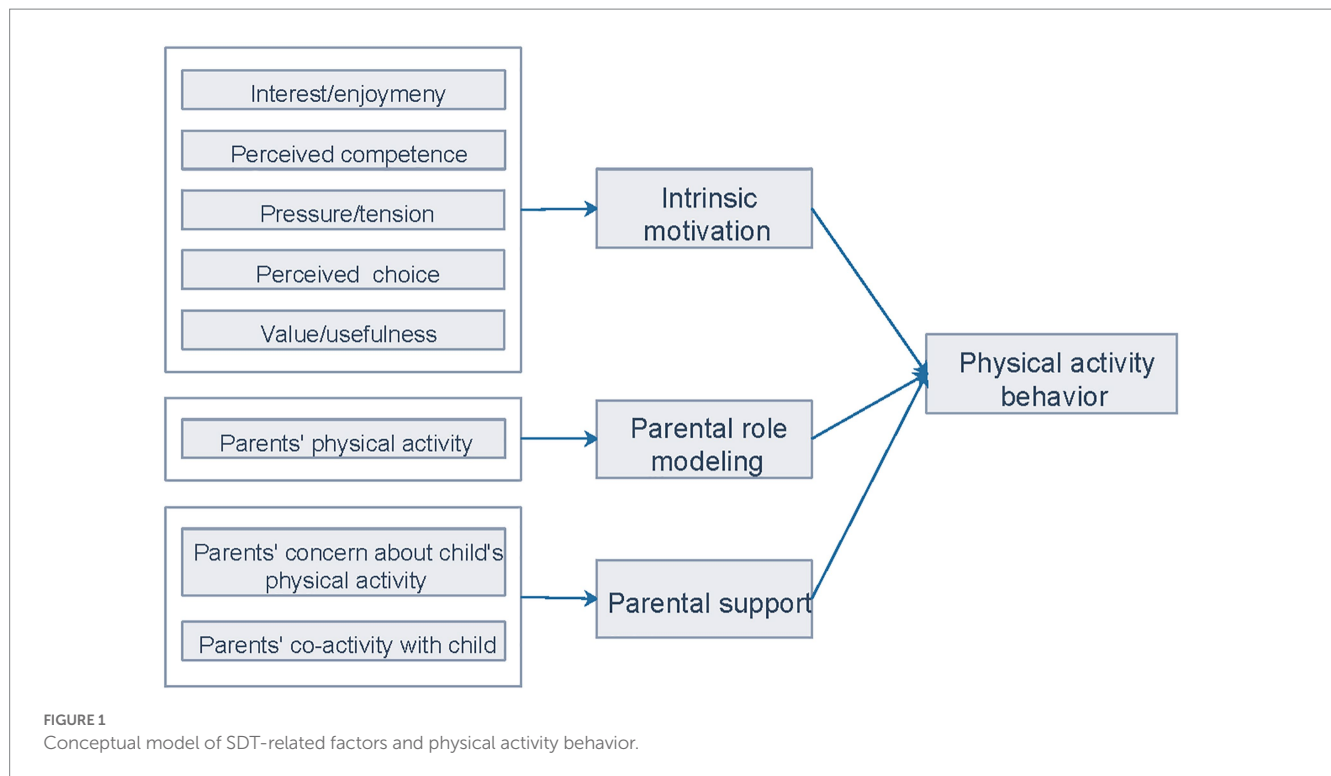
Interest/enjoymeny

Perceived competence

Pressure/tension

Perceived choice

Value/usefulness

Intrinsic motivation

Parents' physical activity

Parental role modeling

Physical activity behavior

Parents' concern about child's physical activity

Parents' co-activity with child

Parental support

FIGURE 1
Conceptual model of SDT-related factors and physical activity behavior.